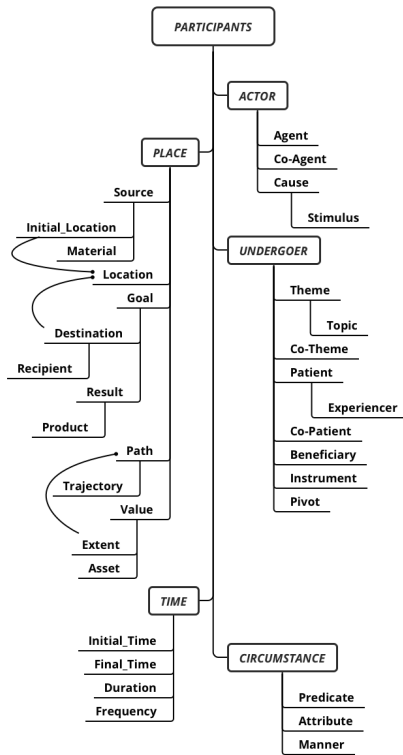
PARTICIPANTS

ACTOR
Agent
Co-Agent
Cause
Stimulus

PLACE
Source
Initial_Location
Material
Location
Goal
Destination
Recipient
Result
Product
Path
Trajectory
Value
Extent
Asset

UNDERGOER
Theme
Topic
Co-Theme
Patient
Experiencer
Co-Patient
Beneficiary
Instrument
Pivot

TIME
Initial_Time
Final_Time
Duration
Frequency

CIRCUMSTANCE
Predicate
Attribute
Manner